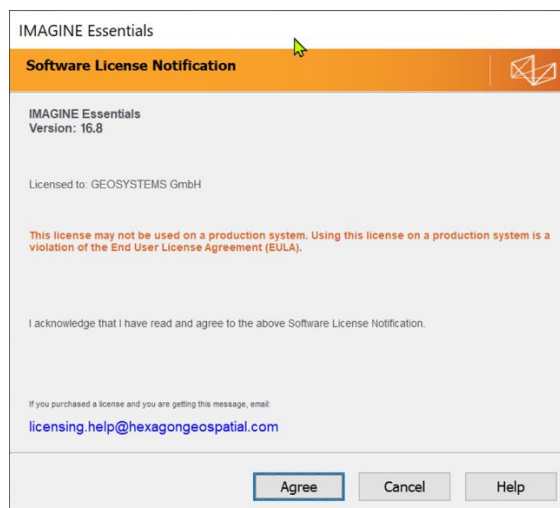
IMAGINE Essentials

Software License Notification

IMAGINE Essentials
Version: 16.8

Licensed to: GEOSYSTEMS GmbH

This license may not be used on a production system. Using this license on a production system is a violation of the End User License Agreement (EULA).

I acknowledge that I have read and agree to the above Software License Notification.

If you purchased a license and you are getting this message, email:

licensing.help@hexagongeospatial.com

Agree
Cancel
Help